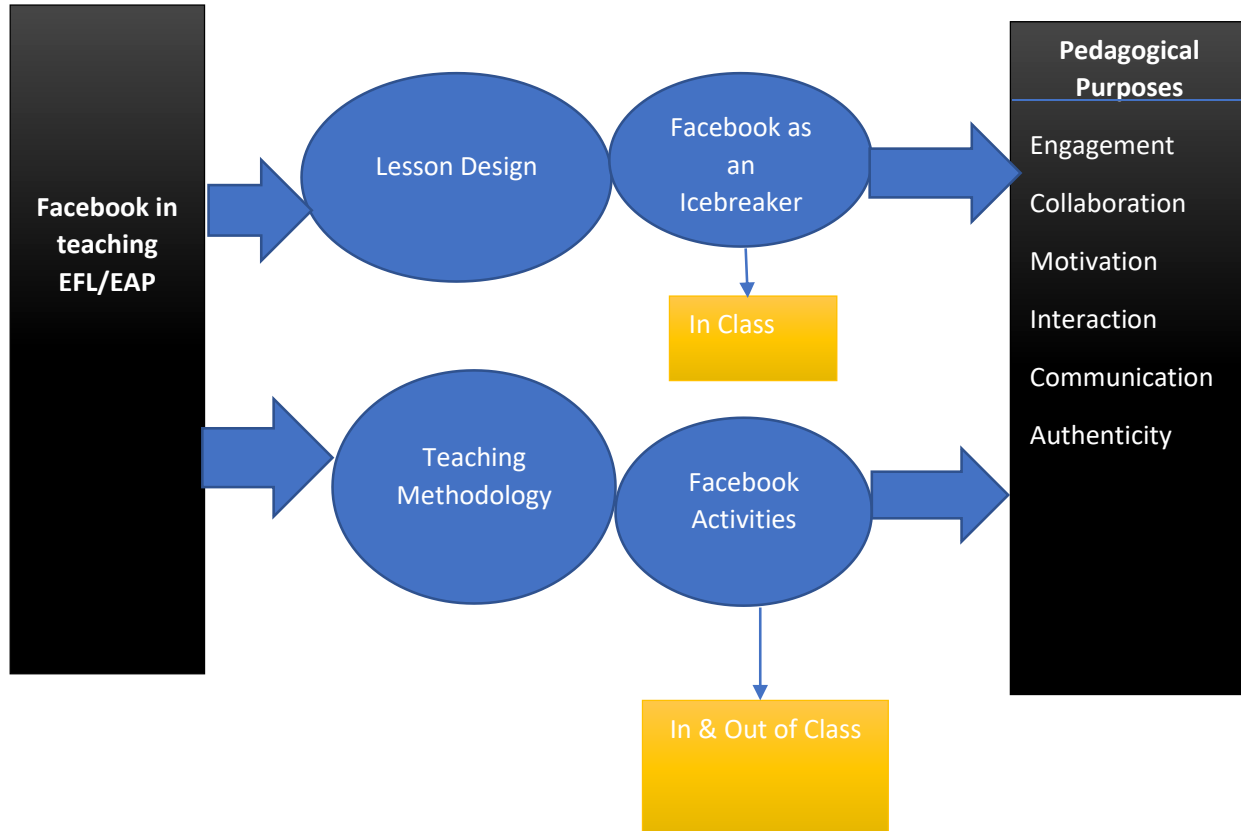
Facebook in teaching EFL/EAP

Lesson Design

Facebook as an Icebreaker

In Class

Teaching Methodology

Facebook Activities

In & Out of Class

Pedagogical Purposes

Engagement

Collaboration

Motivation

Interaction

Communication

Authenticity